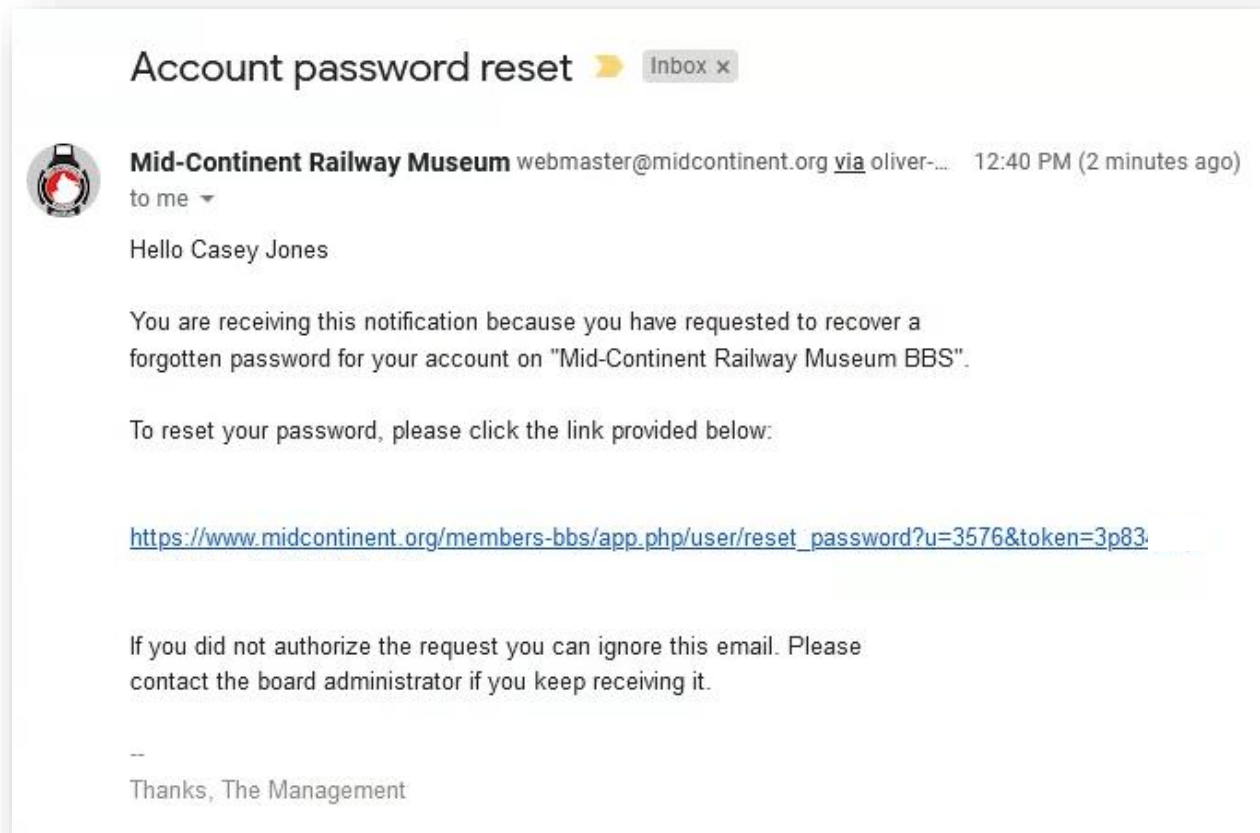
Account password reset Inbox ×

Mid-Continent Railway Museum webmaster@midcontinent.org via oliver-... 12:40 PM (2 minutes ago)
to me

Hello Casey Jones

You are receiving this notification because you have requested to recover a forgotten password for your account on "Mid-Continent Railway Museum BBS".

To reset your password, please click the link provided below:

https://www.midcontinent.org/members-bbs/app.php/user/reset_password?u=3576&token=3p8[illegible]

If you did not authorize the request you can ignore this email. Please contact the board administrator if you keep receiving it.

--
Thanks, The Management